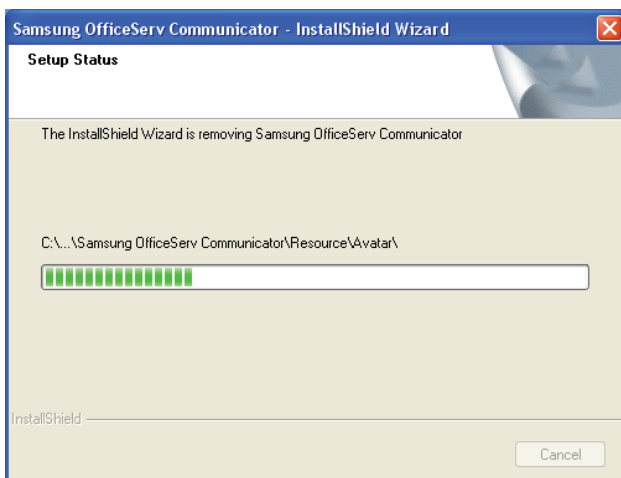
Samsung OfficeServ Communicator - InstallShield Wizard

Setup Status

The InstallShield Wizard is removing Samsung OfficeServ Communicator

C:\...\Samsung OfficeServ Communicator\Resource\Avatar\

InstallShield

Cancel